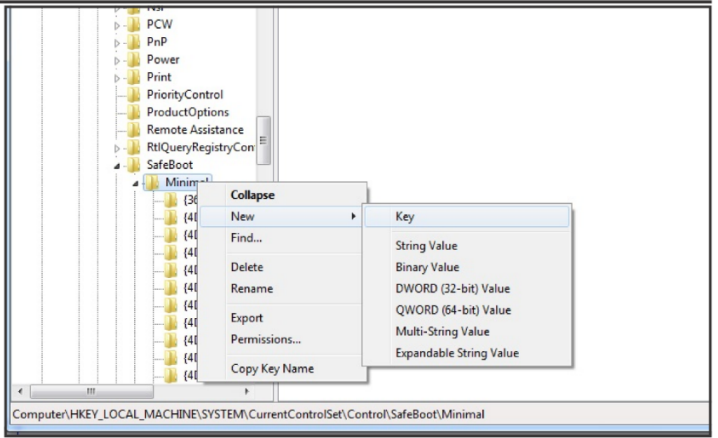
Nsi
PCW
PnP
Power
Print
PriorityControl
ProductOptions
Remote Assistance
RtlQueryRegistryCon
SafeBoot
Minimal
{36
{4D
{4D
{4D
{4D
{4D
{4D
{4D
{4D
{4D
{4D

Collapse
New
Find...
Delete
Rename
Export
Permissions...
Copy Key Name

Key
String Value
Binary Value
DWORD (32-bit) Value
QWORD (64-bit) Value
Multi-String Value
Expandable String Value

Computer\HKEY_LOCAL_MACHINE\SYSTEM\CurrentControlSet\Control\SafeBoot\Minimal